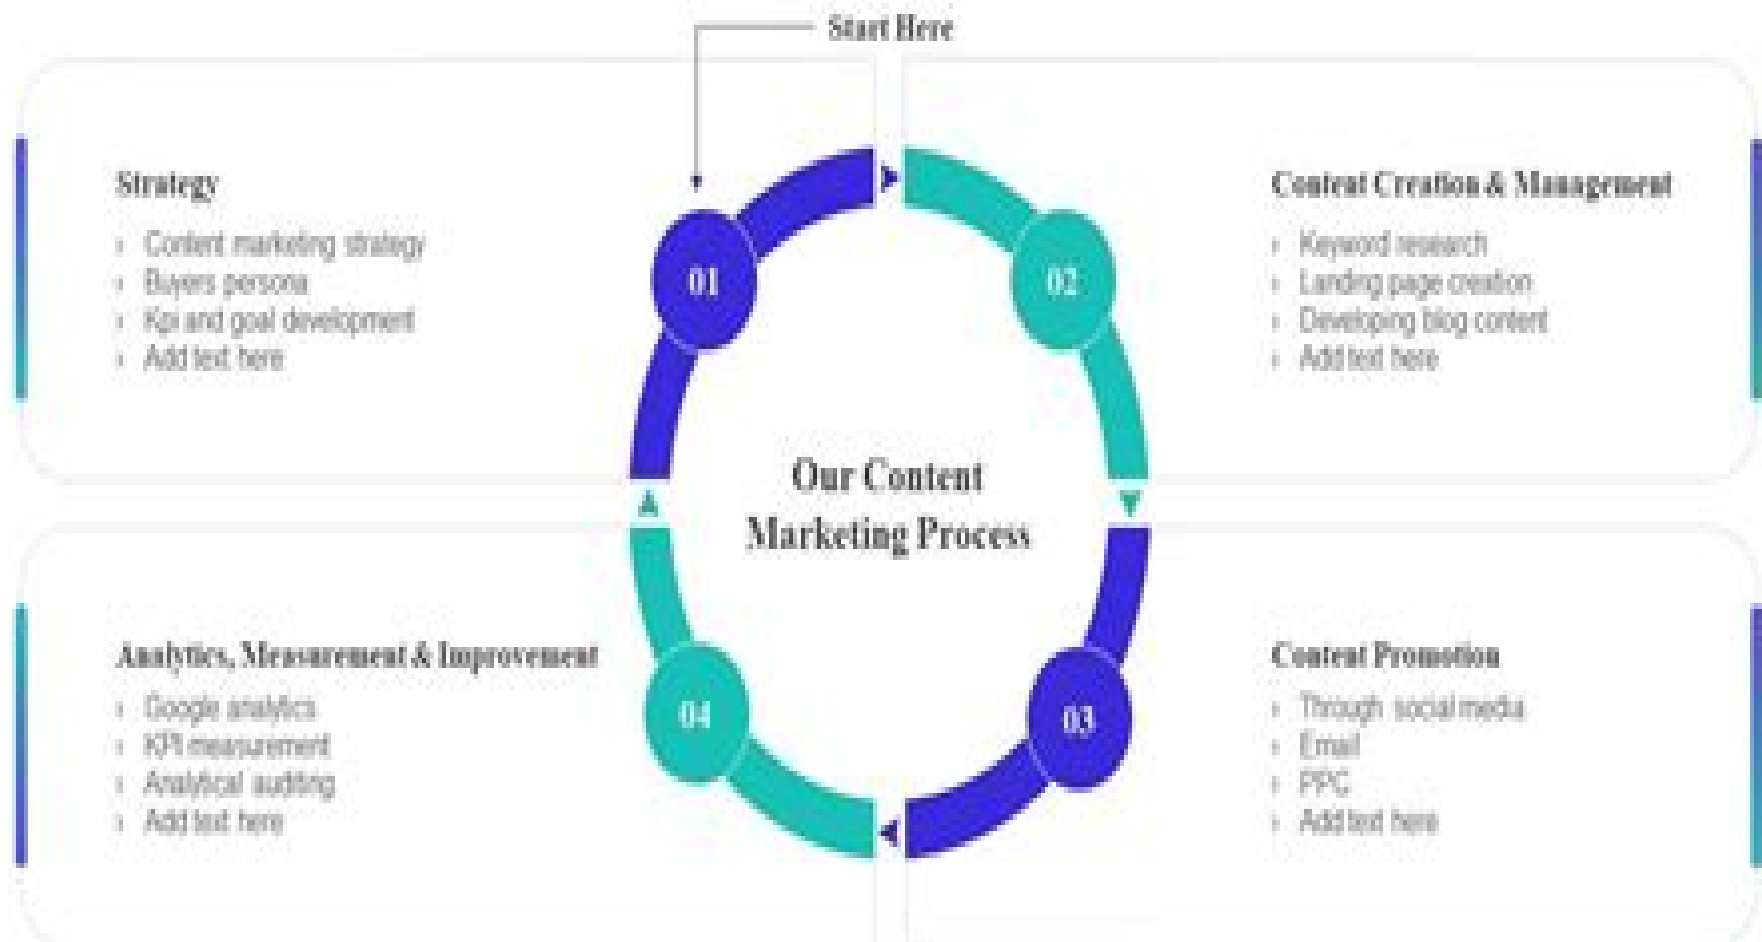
Start Here

Strategy
› Content marketing strategy
› Buyers persona
› Kpi and goal development
› Add text here

01

02

Content Creation & Management
› Keyword research
› Landing page creation
› Developing blog content
› Add text here

Our Content Marketing Process

Analytics, Measurement & Improvement
› Google analytics
› KPI measurement
› Analytical auditing
› Add text here

04

03

Content Promotion
› Through social media
› Email
› PPC
› Add text here